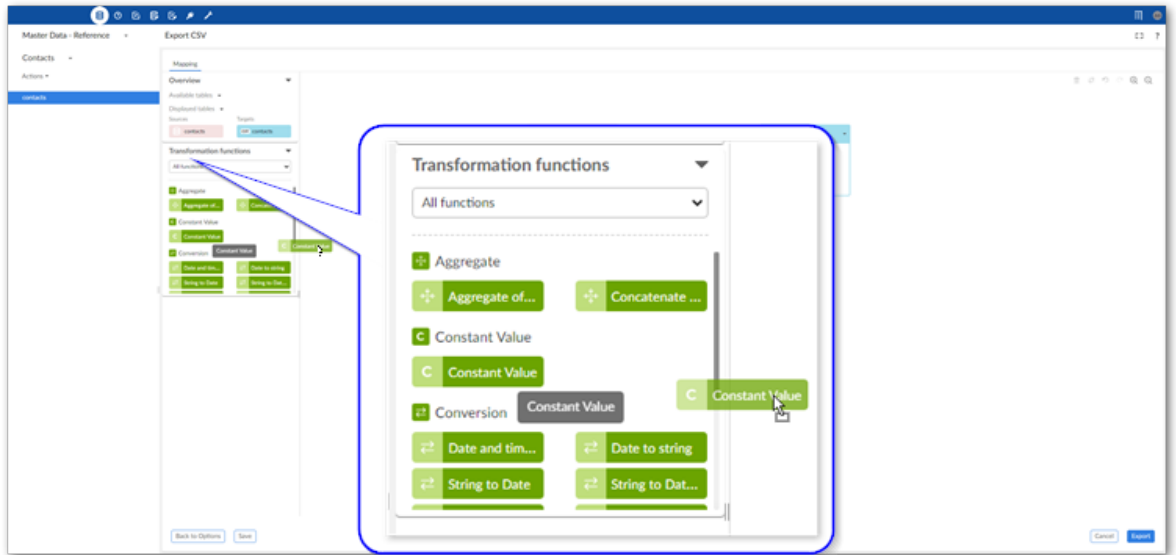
Master Data - Reference

Export CSV

Contacts

Actions

contacts

Mapping

Overview

Available tables

Displayed tables

Source

Targets

contacts

contacts

Transformation functions

All functions

Aggregate

Aggregate of...

Concatenate ...

Constant Value

Constant Value

Constant Value

Conversion

Date and tim...

Date to string

String to Date

String to Dat...

Constant Value

Back to Options

Save

Cancel

Export